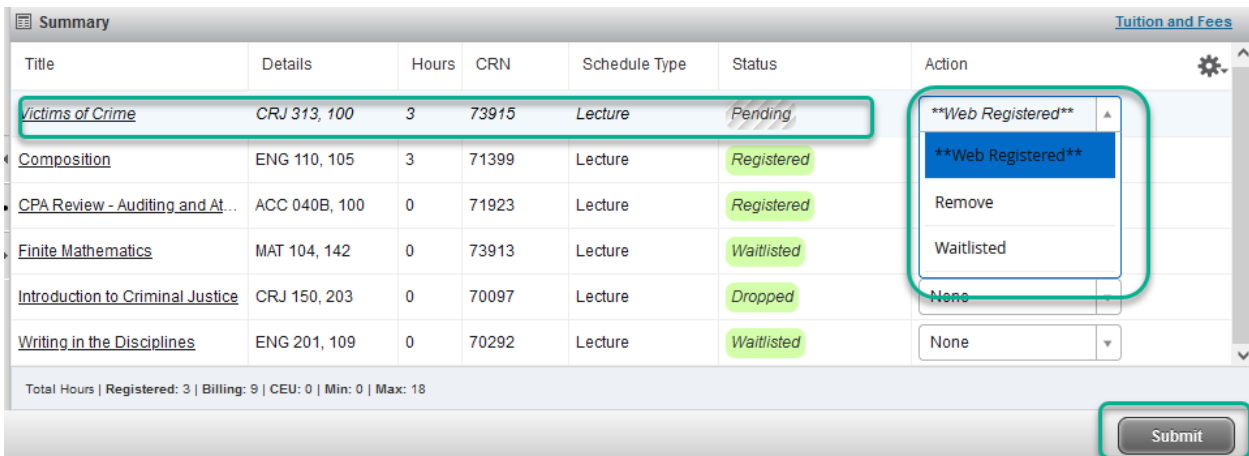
Summary

Tuition and Fees

| Title | Details | Hours | CRN | Schedule Type | Status | Action |
|---|---|---|---|---|---|---|
| Victims of Crime | CRJ 313, 100 | 3 | 73915 | Lecture | Pending | **Web Registered** |
| Composition | ENG 110, 105 | 3 | 71399 | Lecture | Registered | |
| CPA Review - Auditing and At... | ACC 040B, 100 | 0 | 71923 | Lecture | Registered | |
| Finite Mathematics | MAT 104, 142 | 0 | 73913 | Lecture | Waitlisted | |
| Introduction to Criminal Justice | CRJ 150, 203 | 0 | 70097 | Lecture | Dropped | None |
| Writing in the Disciplines | ENG 201, 109 | 0 | 70292 | Lecture | Waitlisted | None |

**Web Registered**
Remove
Waitlisted

Total Hours | Registered: 3 | Billing: 9 | CEU: 0 | Min: 0 | Max: 18

Submit